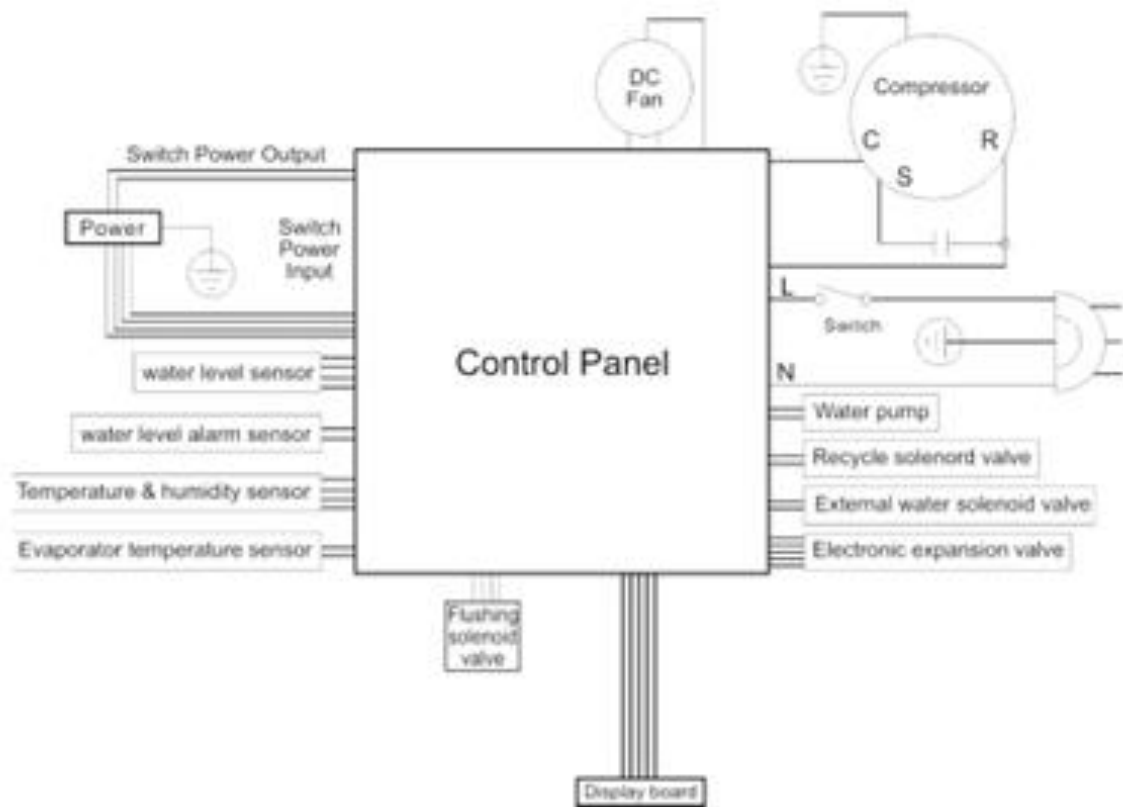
DC Fan

Compressor

C

S

R

Switch Power Output

Power

Switch Power Input

Control Panel

L

Switch

N

water level sensor

water level alarm sensor

Temperature & humidity sensor

Evaporator temperature sensor

Water pump

Recycle solenord valve

External water solenoid valve

Electronic expansion valve

Flushing solenoid valve

Display board